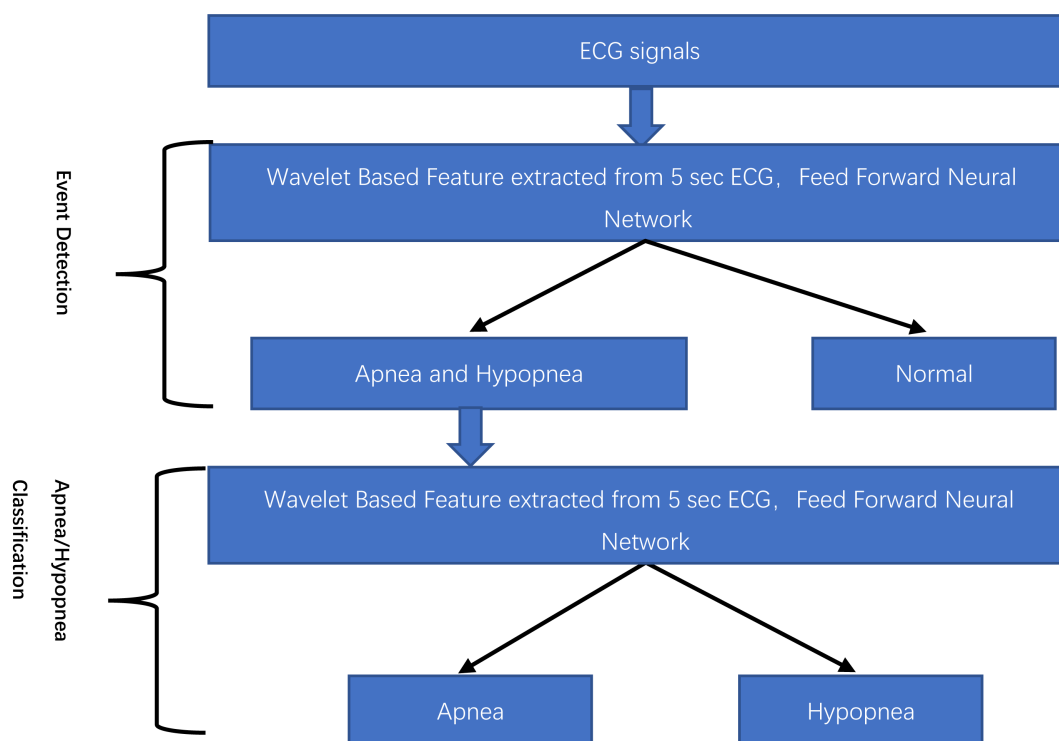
ECG signals

Event Detection

Wavelet Based Feature extracted from 5 sec ECG， Feed Forward Neural Network

Apnea and Hypopnea

Normal

Apnea/Hypopnea Classification

Wavelet Based Feature extracted from 5 sec ECG， Feed Forward Neural Network

Apnea

Hypopnea